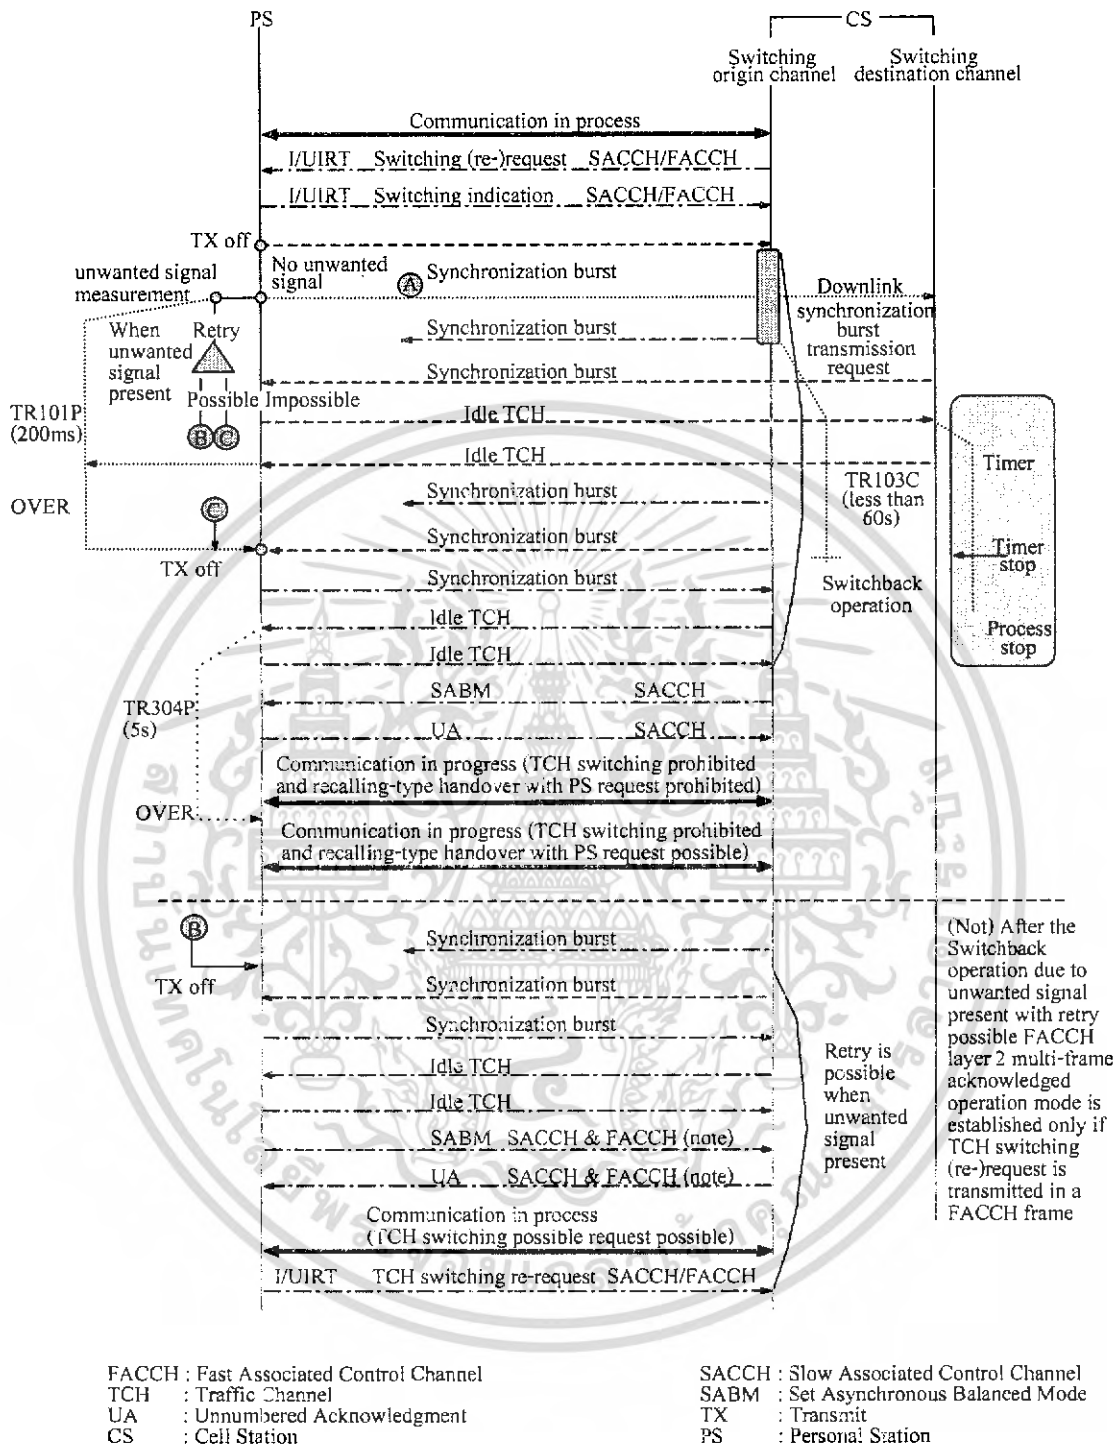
PS

CS

Switching origin channel

Switching destination channel

Communication in process

I/UIRT Switching (re-)request SACCH/FACCH

I/UIRT Switching indication SACCH/FACCH

TX off

unwanted signal measurement

No unwanted signal

Ⓐ Synchronization burst

Downlink synchronization burst transmission request

When unwanted signal present

Retry

Synchronization burst

Synchronization burst

Possible Impossible

TR101P (200ms)

Ⓑ Ⓒ

Idle TCH

Idle TCH

Timer

TR103C (less than 60s)

OVER

Ⓒ

Synchronization burst

Synchronization burst

TX off

Timer stop

Synchronization burst

Switchback operation

Idle TCH

Process stop

Idle TCH

TR304P (5s)

SABM SACCH

UA SACCH

Communication in progress (TCH switching prohibited and recalling-type handover with PS request prohibited)

OVER

Communication in progress (TCH switching prohibited and recalling-type handover with PS request possible)

Ⓑ

TX off

Synchronization burst

Synchronization burst

Synchronization burst

Idle TCH

Idle TCH

SABM SACCH & FACCH (note)

UA SACCH & FACCH (note)

Retry is possible when unwanted signal present

(Not) After the Switchback operation due to unwanted signal present with retry possible FACCH layer 2 multi-frame acknowledged operation mode is established only if TCH switching (re-)request is transmitted in a FACCH frame

Communication in process (TCH switching possible request possible)

I/UIRT TCH switching re-request SACCH/FACCH

FACCH : Fast Associated Control Channel
TCH : Traffic Channel
UA : Unnumbered Acknowledgment
CS : Cell Station

SACCH : Slow Associated Control Channel
SABM : Set Asynchronous Balanced Mode
TX : Transmit
PS : Personal Station